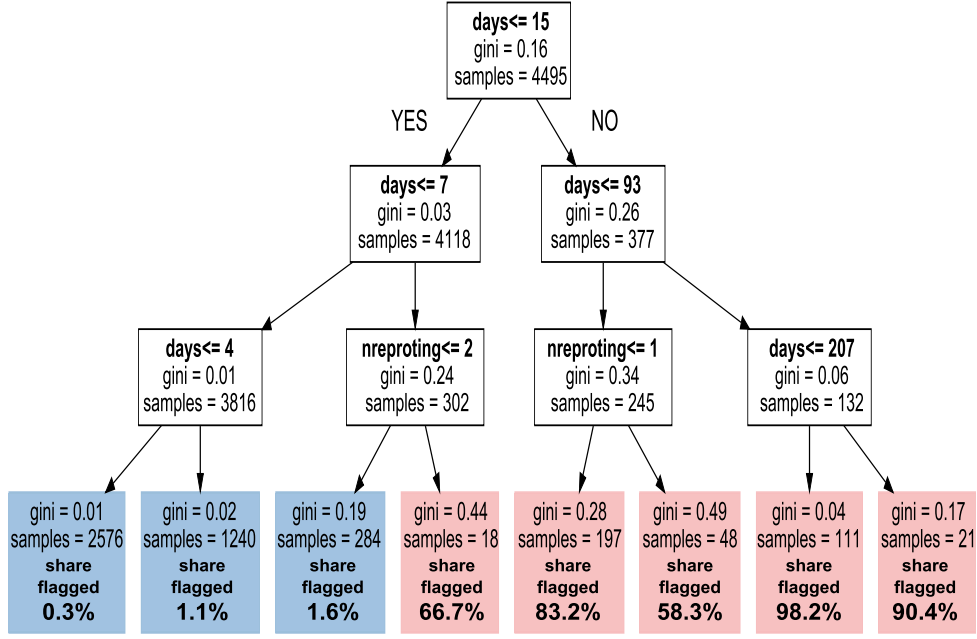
days<= 15
gini = 0.16
samples = 4495

YES

NO

days<= 7
gini = 0.03
samples = 4118

days<= 93
gini = 0.26
samples = 377

days<= 4
gini = 0.01
samples = 3816

nreproting<= 2
gini = 0.24
samples = 302

nreproting<= 1
gini = 0.34
samples = 245

days<= 207
gini = 0.06
samples = 132

gini = 0.01
samples = 2576
share flagged
0.3%

gini = 0.02
samples = 1240
share flagged
1.1%

gini = 0.19
samples = 284
share flagged
1.6%

gini = 0.44
samples = 18
share flagged
66.7%

gini = 0.28
samples = 197
share flagged
83.2%

gini = 0.49
samples = 48
share flagged
58.3%

gini = 0.04
samples = 111
share flagged
98.2%

gini = 0.17
samples = 21
share flagged
90.4%